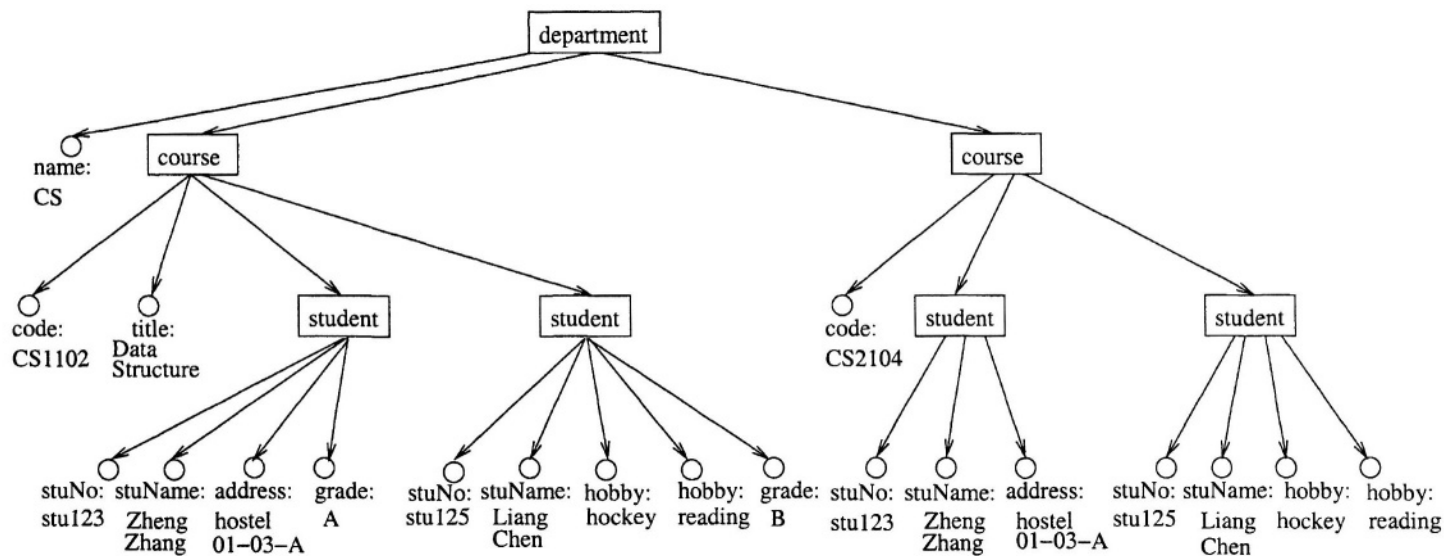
department

name: CS

course

course

code: CS1102

title: Data Structure

student

student

code: CS2104

student

student

stuNo: stu123

stuName: Zheng Zhang

address: hostel 01−03−A

grade: A

stuNo: stu125

stuName: Liang Chen

hobby: hockey

hobby: reading

grade: B

stuNo: stu123

stuName: Zheng Zhang

address: hostel 01−03−A

stuNo: stu125

stuName: Liang Chen

hobby: hockey

hobby: reading